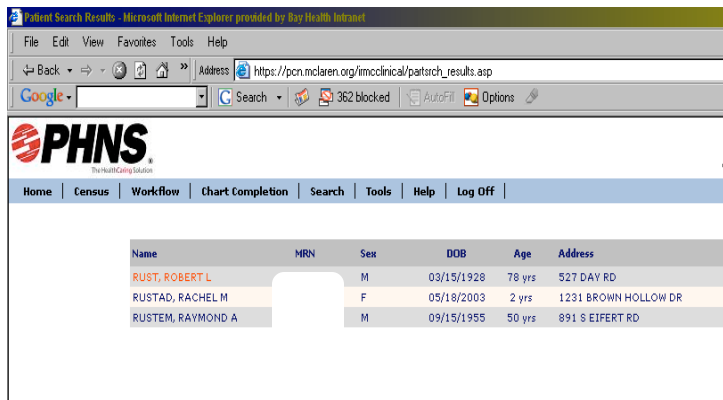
Patient Search Results - Microsoft Internet Explorer provided by Bay Health Intranet

File Edit View Favorites Tools Help

Back » Address https://pcn.mclaren.org/imcclinical/partsrch_results.asp

Google Search 362 blocked AutoFill Options

PHNS

The HealthCaring Solution

Home | Census | Workflow | Chart Completion | Search | Tools | Help | Log Off

| Name | MRN | Sex | DOB | Age | Address |
|---|---|---|---|---|---|
| RUST, ROBERT L | | M | 03/15/1928 | 78 yrs | 527 DAY RD |
| RUSTAD, RACHEL M | | F | 05/18/2003 | 2 yrs | 1231 BROWN HOLLOW DR |
| RUSTEM, RAYMOND A | | M | 09/15/1955 | 50 yrs | 891 S EIFERT RD |